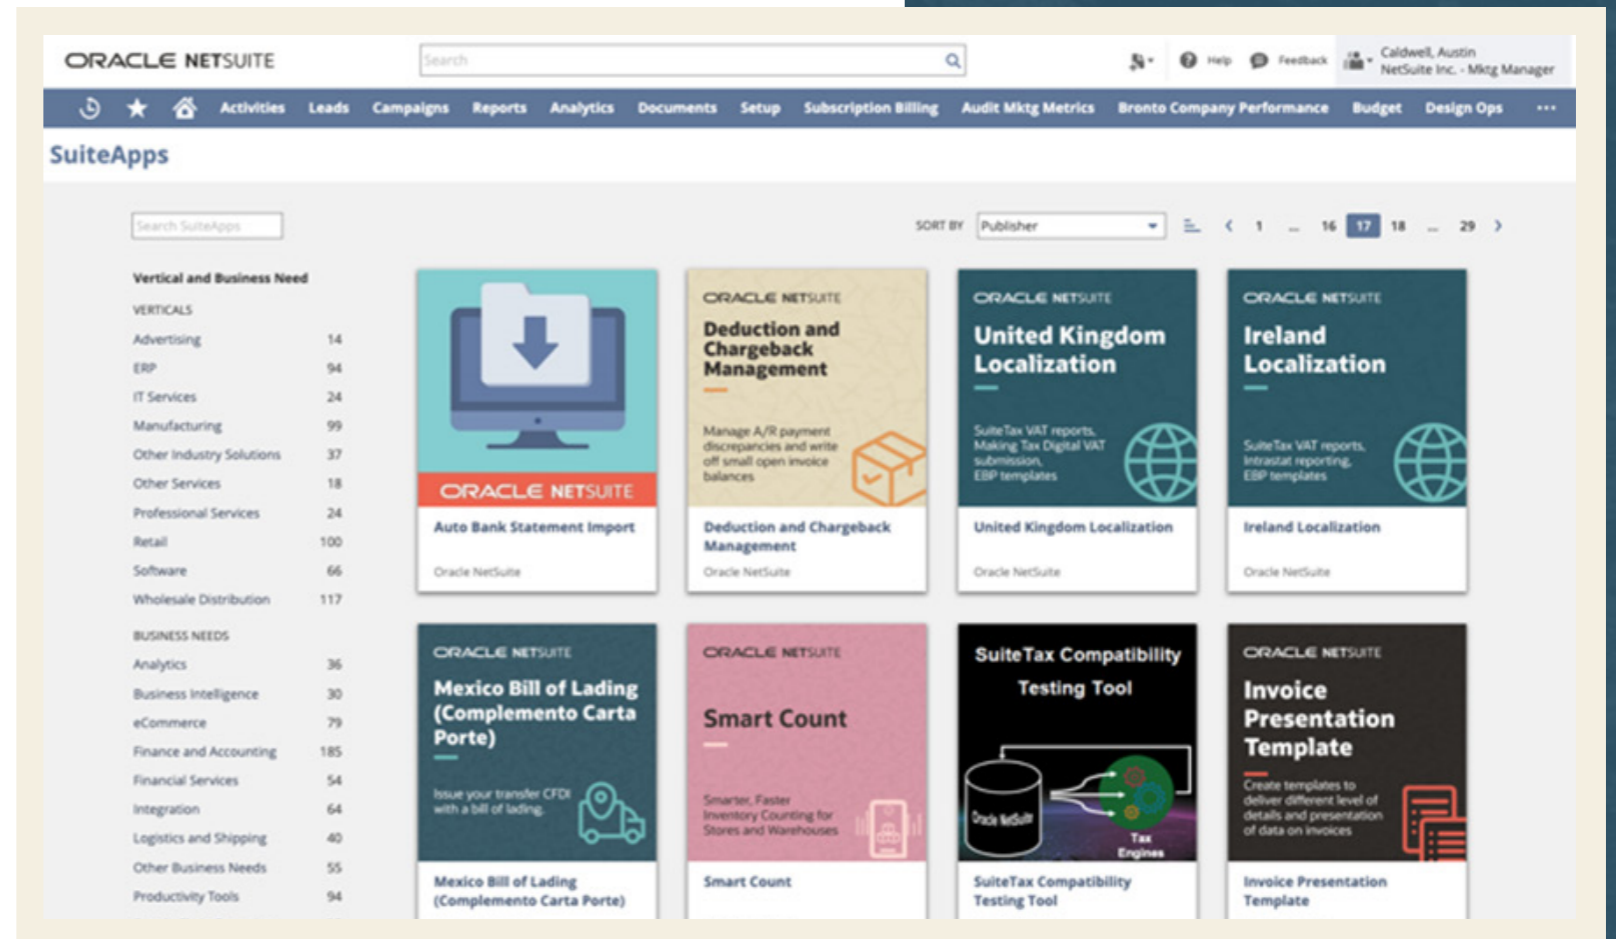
ORACLE NETSUITE

Search

Help Feedback Caldwell, Austin NetSuite Inc. - Mktg Manager

Activities Leads Campaigns Reports Analytics Documents Setup Subscription Billing Audit Mktg Metrics Bronto Company Performance Budget Design Ops ...

SuiteApps

Search SuiteApps

SORT BY Publisher

1 ... 16 17 18 ... 29

Vertical and Business Need

VERTICALS

| | |
|---|---|
| Advertising | 14 |
| ERP | 94 |
| IT Services | 24 |
| Manufacturing | 99 |
| Other Industry Solutions | 37 |
| Other Services | 18 |
| Professional Services | 24 |
| Retail | 100 |
| Software | 66 |
| Wholesale Distribution | 117 |

BUSINESS NEEDS

| | |
|---|---|
| Analytics | 36 |
| Business Intelligence | 30 |
| eCommerce | 79 |
| Finance and Accounting | 185 |
| Financial Services | 54 |
| Integration | 64 |
| Logistics and Shipping | 40 |
| Other Business Needs | 55 |
| Productivity Tools | 94 |

ORACLE NETSUITE
Auto Bank Statement Import
Oracle NetSuite

ORACLE NETSUITE
Deduction and Chargeback Management
Manage A/R payment discrepancies and write off small open invoice balances
Deduction and Chargeback Management
Oracle NetSuite

ORACLE NETSUITE
United Kingdom Localization
SuiteTax VAT reports, Making Tax Digital VAT submission, EBP templates
United Kingdom Localization
Oracle NetSuite

ORACLE NETSUITE
Ireland Localization
SuiteTax VAT reports, Intrastat reporting, EBP templates
Ireland Localization
Oracle NetSuite

ORACLE NETSUITE
Mexico Bill of Lading (Complemento Carta Porte)
Issue your transfer CFDI with a bill of lading.
Mexico Bill of Lading (Complemento Carta Porte)

ORACLE NETSUITE
Smart Count
Smarter, Faster Inventory Counting for Stores and Warehouses
Smart Count

SuiteTax Compatibility Testing Tool
Oracle NetSuite
Tax Engines
SuiteTax Compatibility Testing Tool

ORACLE NETSUITE
Invoice Presentation Template
Create templates to deliver different level of details and presentation of data on invoices
Invoice Presentation Template